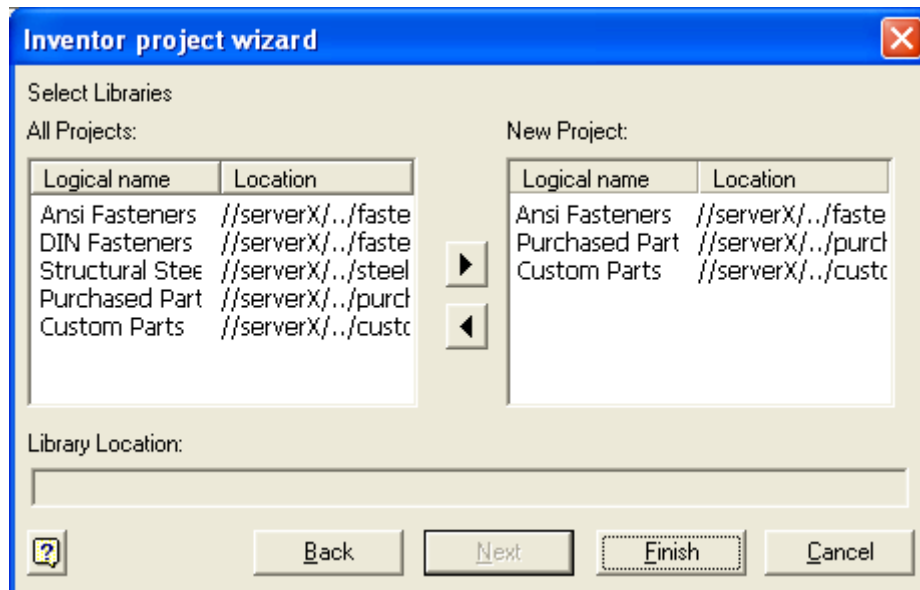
Inventor project wizard

Select Libraries

All Projects:

| Logical name | Location |
|---|---|
| Ansi Fasteners | //serverX/../faste |
| DIN Fasteners | //serverX/../faste |
| Structural Stee | //serverX/../steel |
| Purchased Part | //serverX/../purcl |
| Custom Parts | //serverX/../custc |

New Project:

| Logical name | Location |
|---|---|
| Ansi Fasteners | //serverX/../faste |
| Purchased Part | //serverX/../purcl |
| Custom Parts | //serverX/../custc |

Library Location:

?

Back

Next

Finish

Cancel